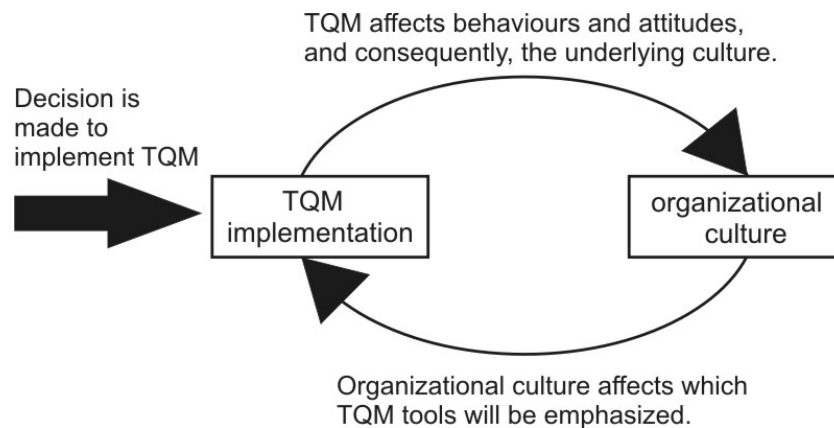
TQM affects behaviours and attitudes, and consequently, the underlying culture.

Decision is made to implement TQM

TQM implementation

organizational culture

Organizational culture affects which TQM tools will be emphasized.